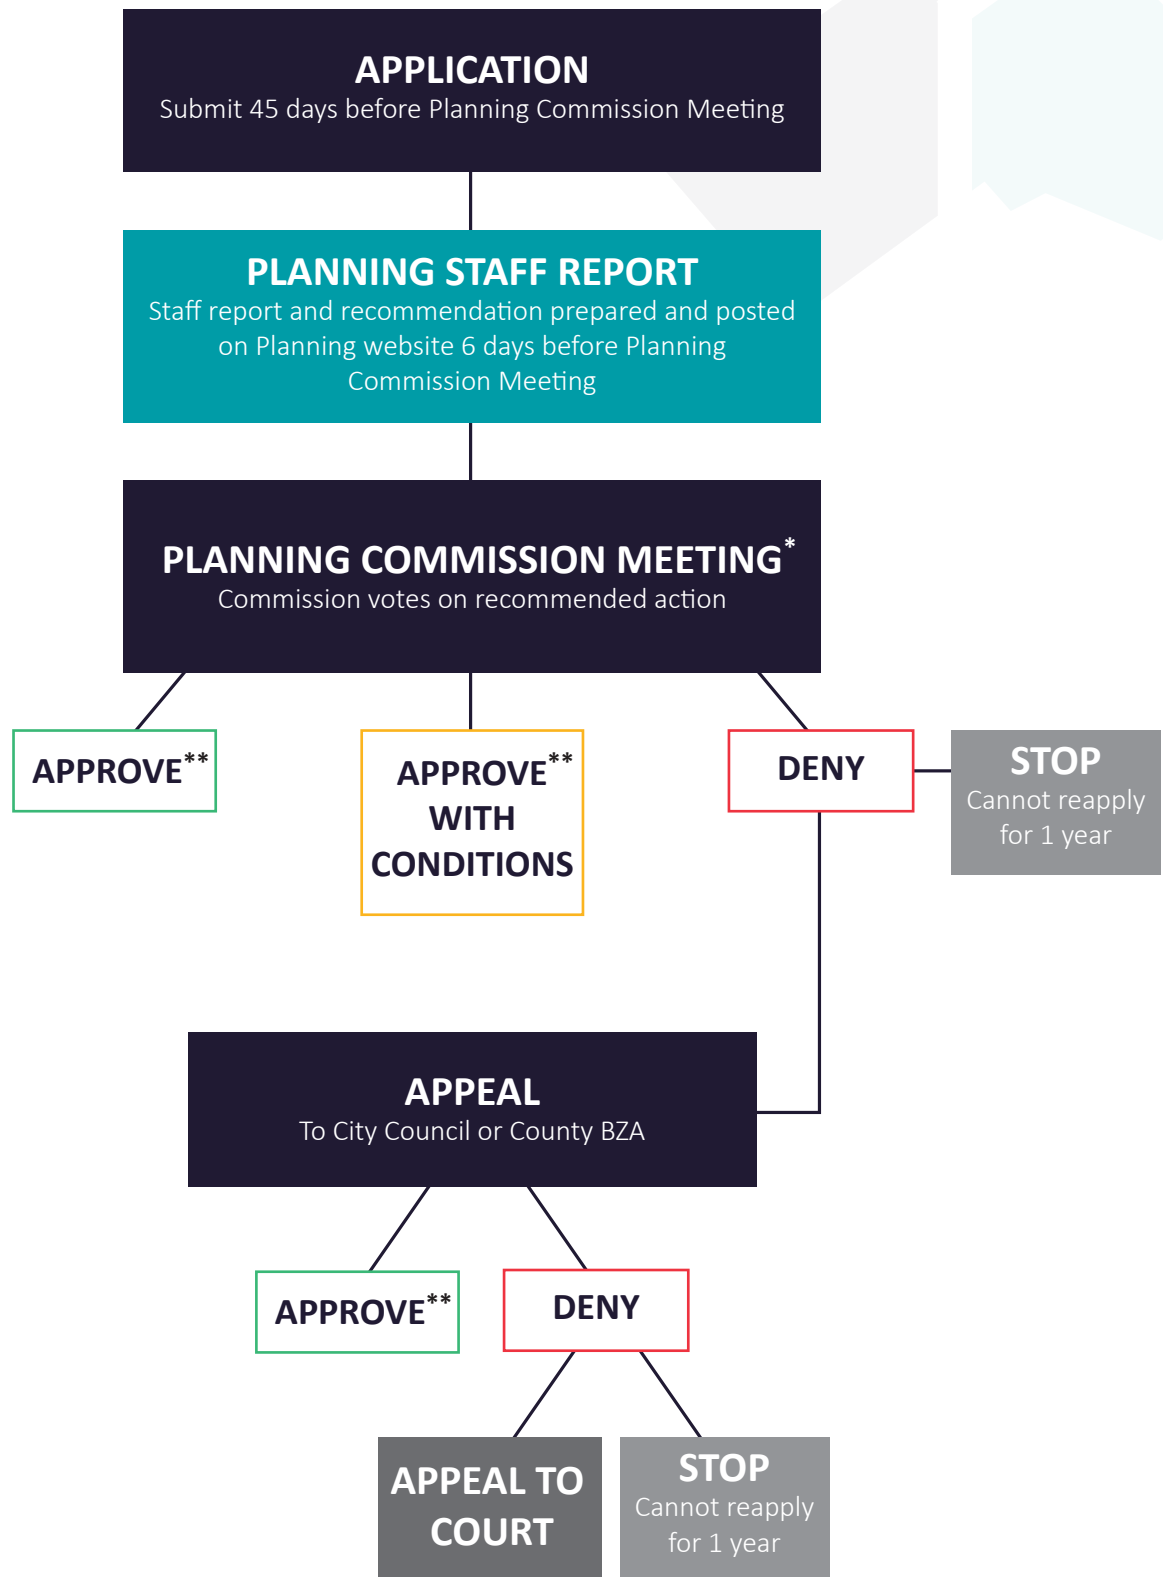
APPLICATION
Submit 45 days before Planning Commission Meeting

PLANNING STAFF REPORT
Staff report and recommendation prepared and posted on Planning website 6 days before Planning Commission Meeting

PLANNING COMMISSION MEETING*
Commission votes on recommended action

APPROVE**

APPROVE** WITH CONDITIONS

DENY

STOP
Cannot reapply for 1 year

APPEAL
To City Council or County BZA

APPROVE**

DENY

APPEAL TO COURT

STOP
Cannot reapply for 1 year